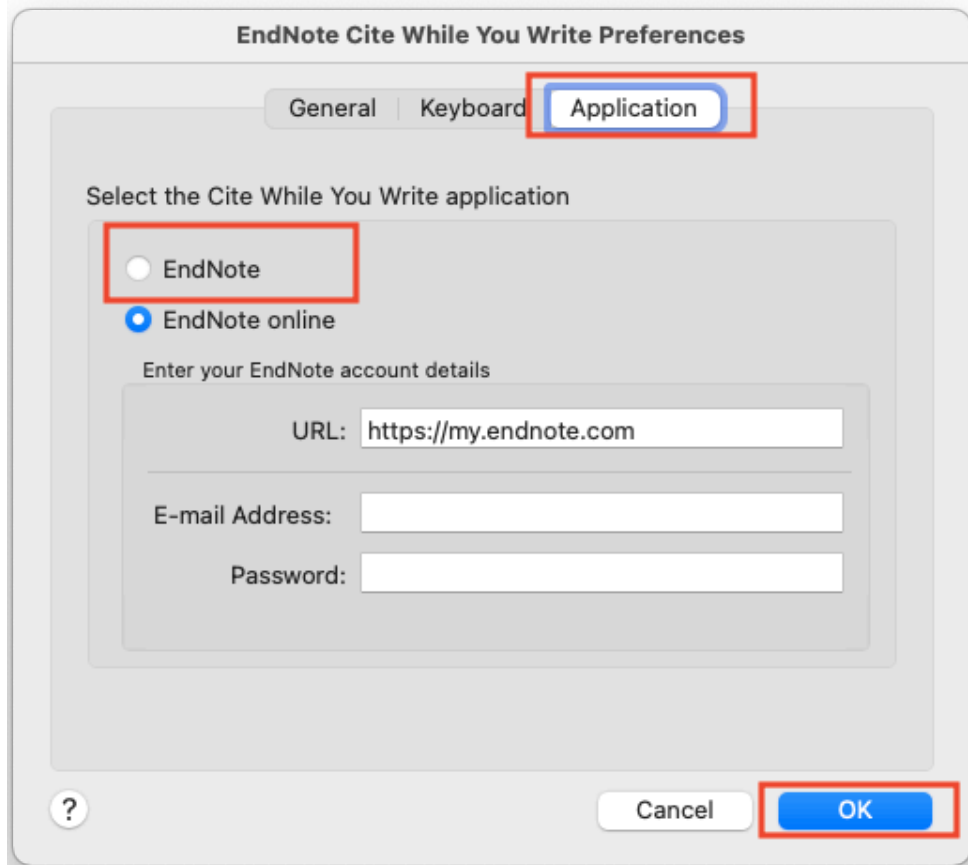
EndNote Cite While You Write Preferences

General | Keyboard | Application

Select the Cite While You Write application

EndNote

EndNote online

Enter your EndNote account details

URL: https://my.endnote.com

E-mail Address:

Password:

?

Cancel

OK